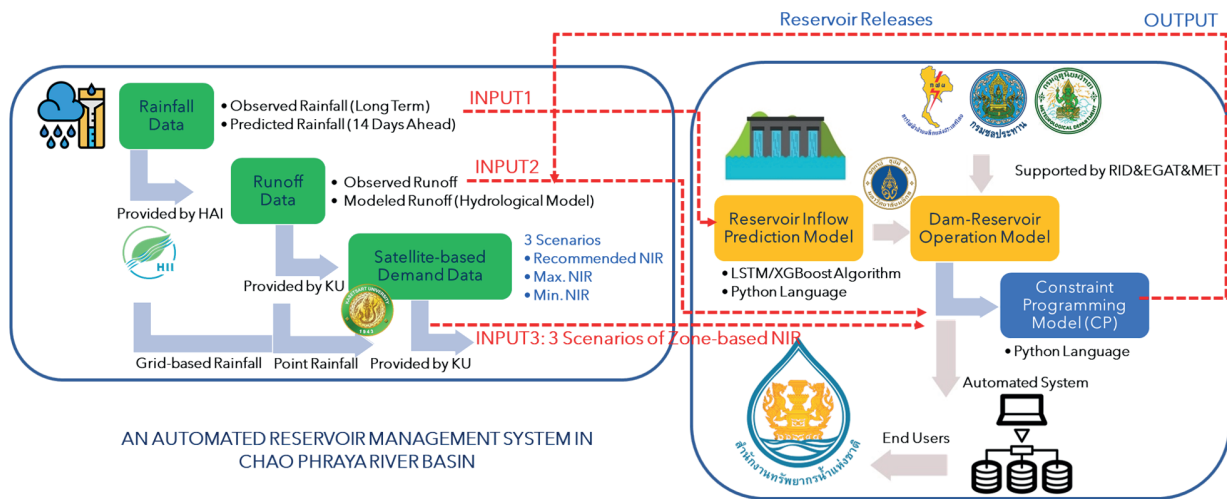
Reservoir Releases

OUTPUT

Rainfall Data

• Observed Rainfall (Long Term)
• Predicted Rainfall (14 Days Ahead)

INPUT1

Runoff Data

• Observed Runoff
• Modeled Runoff (Hydrological Model)

INPUT2

Provided by HAI

HII

Satellite-based Demand Data

3 Scenarios
• Recommended NIR
• Max. NIR
• Min. NIR

Provided by KU

Grid-based Rainfall

Point Rainfall

Provided by KU

INPUT3: 3 Scenarios of Zone-based NIR

กรมชลประทาน

Supported by RID&EGAT&MET

Reservoir Inflow Prediction Model

Dam-Reservoir Operation Model

• LSTM/XGBoost Algorithm
• Python Language

Constraint Programming Model (CP)

• Python Language

Automated System

End Users

สำนักงานทรัพยากรน้ำแห่งชาติ

AN AUTOMATED RESERVOIR MANAGEMENT SYSTEM IN CHAO PHRAYA RIVER BASIN